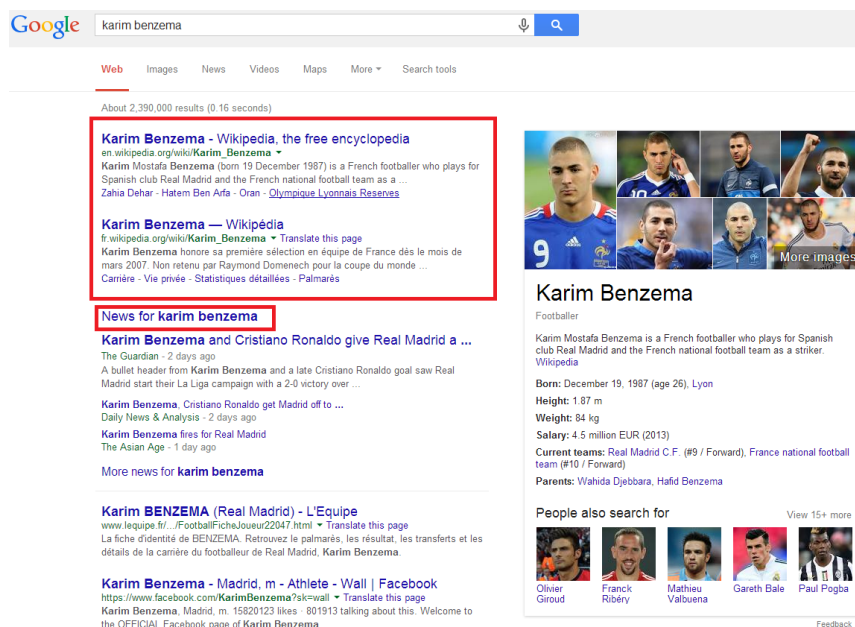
Google

karim benzema

Web Images News Videos Maps More Search tools

About 2,390,000 results (0.16 seconds)

Karim Benzema - Wikipedia, the free encyclopedia
en.wikipedia.org/wiki/Karim_Benzema
Karim Mostafa Benzema (born 19 December 1987) is a French footballer who plays for Spanish club Real Madrid and the French national football team as a ...
Zahia Dehar - Hatem Ben Arfa - Oran - Olympique Lyonnais Reserves

Karim Benzema — Wikipédia
fr.wikipedia.org/wiki/Karim_Benzema Translate this page
Karim Benzema honore sa première sélection en équipe de France dès le mois de mars 2007. Non retenu par Raymond Domenech pour la coupe du monde ...
Carrière - Vie privée - Statistiques détaillées - Palmarès

News for karim benzema

Karim Benzema and Cristiano Ronaldo give Real Madrid a ...
The Guardian - 2 days ago
A bullet header from Karim Benzema and a late Cristiano Ronaldo goal saw Real Madrid start their La Liga campaign with a 2-0 victory over ...

Karim Benzema, Cristiano Ronaldo get Madrid off to ...
Daily News & Analysis - 2 days ago

Karim Benzema fires for Real Madrid
The Asian Age - 1 day ago

More news for karim benzema

Karim BENZEMA (Real Madrid) - L'Equipe
www.lequipe.fr/.../FootballFicheJoueur22047.html Translate this page
La fiche d'identité de BENZEMA. Retrouvez le palmarès, les résultat, les transferts et les détails de la carrière du footballeur de Real Madrid, Karim Benzema.

Karim Benzema - Madrid, m - Athlete - Wall | Facebook
https://www.facebook.com/KarimBenzema?sk=wall Translate this page
Karim Benzema, Madrid, m. 15820123 likes · 801913 talking about this. Welcome to the OFFICIAL Facebook page of Karim Benzema

More images

Karim Benzema

Footballer

Karim Mostafa Benzema is a French footballer who plays for Spanish club Real Madrid and the French national football team as a striker. Wikipedia

Born: December 19, 1987 (age 26), Lyon
Height: 1.87 m
Weight: 84 kg
Salary: 4.5 million EUR (2013)
Current teams: Real Madrid C.F. (#9 / Forward), France national football team (#10 / Forward)
Parents: Wahida Djebbara, Hafid Benzema

People also search for
View 15+ more

Olivier Giroud
Franck Ribéry
Mathieu Valbuena
Gareth Bale
Paul Pogba

Feedback